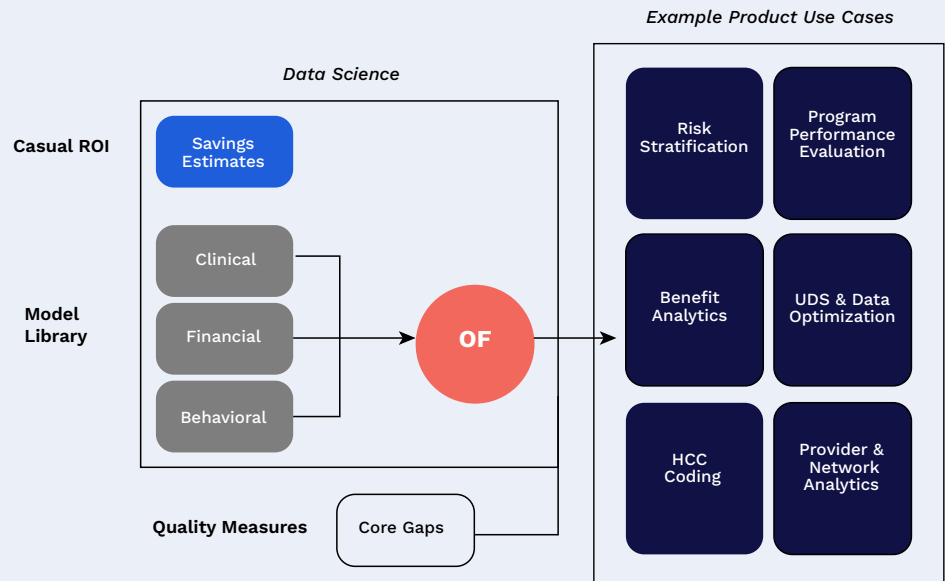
Example Product Use Cases

Data Science

Casual ROI

Savings Estimates

Model Library

Clinical

Financial

Behavioral

OF

Quality Measures

Core Gaps

Risk Stratification

Program Performance Evaluation

Benefit Analytics

UDS & Data Optimization

HCC Coding

Provider & Network Analytics